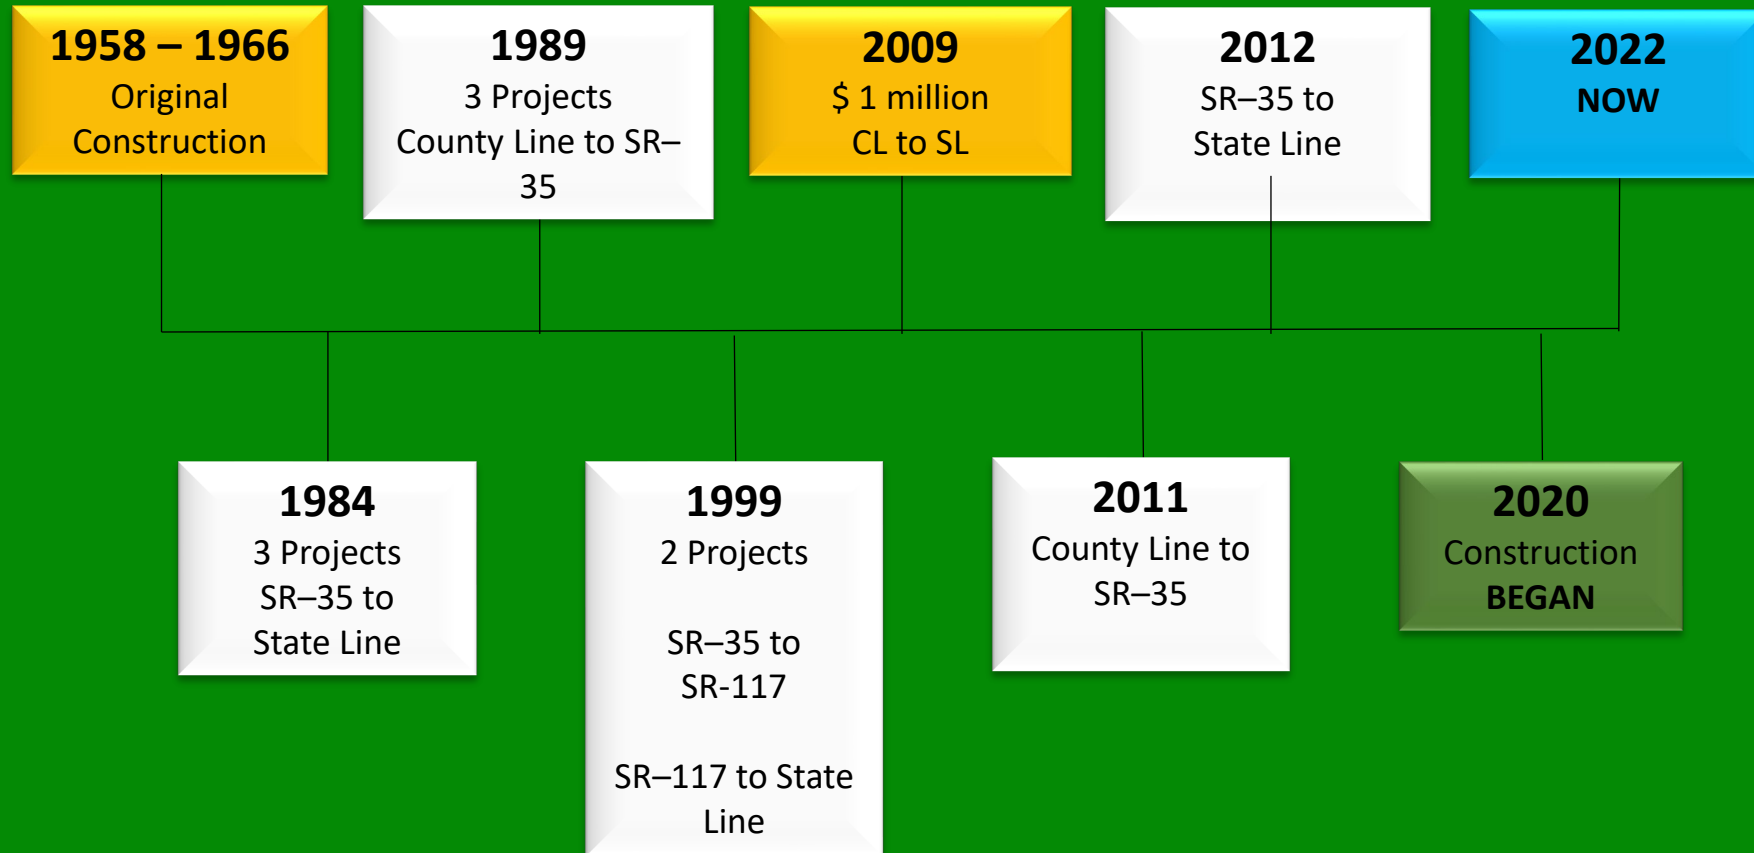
1958 – 1966
Original Construction

1989
3 Projects
County Line to SR–35

2009
$ 1 million
CL to SL

2012
SR–35 to State Line

2022
NOW

1984
3 Projects
SR–35 to State Line

1999
2 Projects

SR–35 to SR-117

SR–117 to State Line

2011
County Line to SR–35

2020
Construction
BEGAN